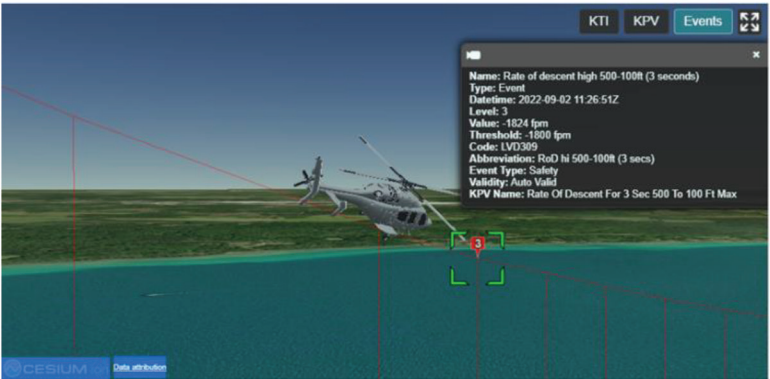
KTI KPV Events

×

Name: Rate of descent high 500-100ft (3 seconds)
Type: Event
Datetime: 2022-09-02 11:26:51Z
Level: 3
Value: -1824 fpm
Threshold: -1800 fpm
Code: LVD309
Abbreviation: RoD hi 500-100ft (3 secs)
Event Type: Safety
Validity: Auto Valid
KPV Name: Rate Of Descent For 3 Sec 500 To 100 Ft Max

3

CESIUM ion

Data attribution